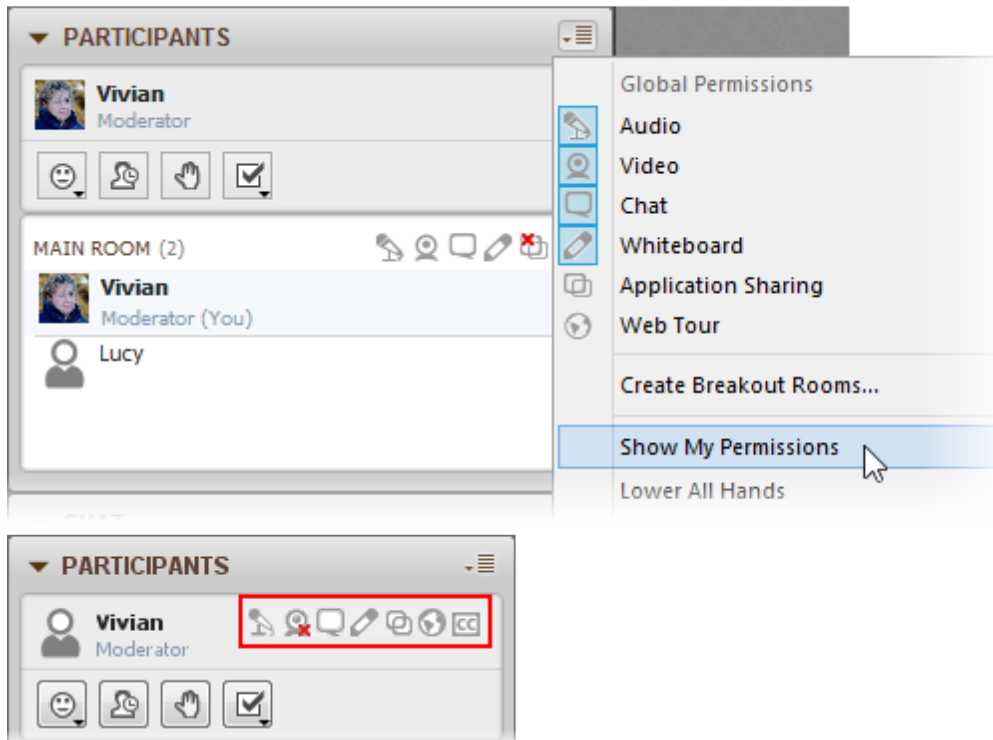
PARTICIPANTS

Vivian
Moderator

MAIN ROOM (2)

Vivian
Moderator (You)

Lucy

Global Permissions
Audio
Video
Chat
Whiteboard
Application Sharing
Web Tour
Create Breakout Rooms...
Show My Permissions
Lower All Hands

PARTICIPANTS

Vivian
Moderator

CC